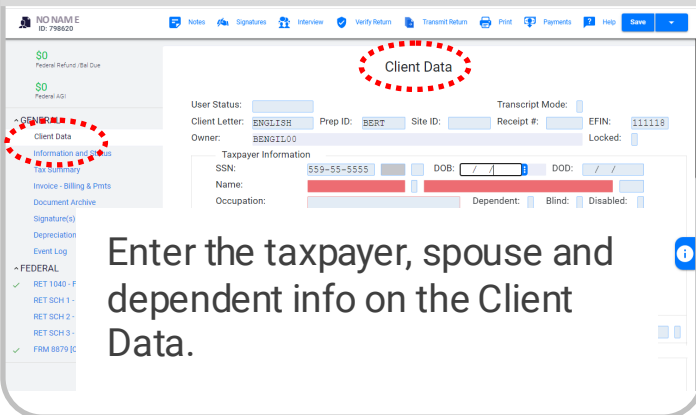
NO NAM E
ID: 798620

Notes Signatures Interview Verify Return Transmit Return Print Payments Help Save

$0
Federal Refund /Bal Due

$0
Federal AGI

GENERAL
Client Data
Information and Status
Tax Summary
Invoice - Billing & Pmts
Document Archive
Signature(s)
Depreciation
Event Log
FEDERAL
RET 1040 - F
RET SCH 1 -
RET SCH 2 -
RET SCH 3 -
FRM 8879 [C

Client Data

User Status:
Transcript Mode:
Client Letter: ENGLISH
Prep ID: BERT
Site ID:
Receipt #:
EFIN: 111118
Owner: BENGIL00
Locked:

Taxpayer Information
SSN: 559-55-5555
DOB: / /
DOD: / /
Name:
Occupation:
Dependent:
Blind:
Disabled:

Enter the taxpayer, spouse and dependent info on the Client Data.